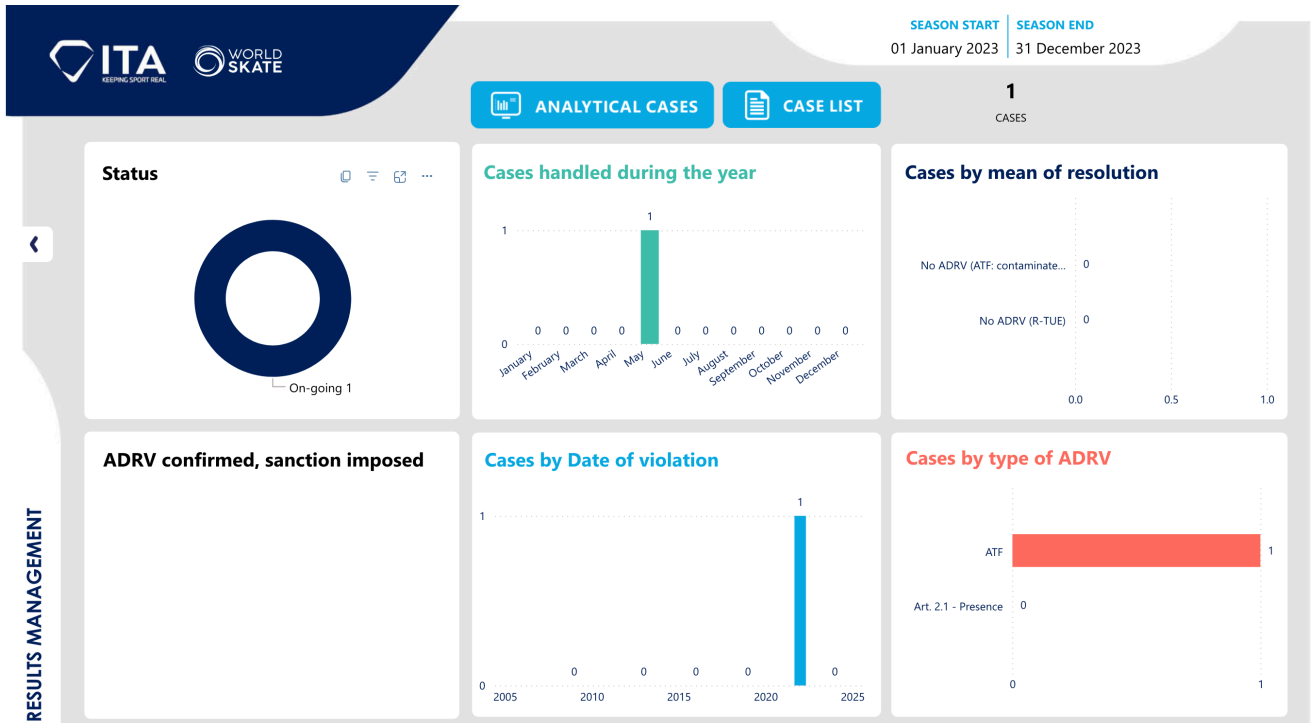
ITA
KEEPING SPORT REAL

WORLD SKATE

SEASON START
01 January 2023

SEASON END
31 December 2023

ANALYTICAL CASES

CASE LIST

1
CASES

Status

On-going 1

Cases handled during the year

1
1
0
0 0 0 0 0 0 0 0 0 0 0
January February March April May June July August September October November December

Cases by mean of resolution

No ADRV (ATF: contaminate... 0
No ADRV (R-TUE) 0
0.0 0.5 1.0

ADRV confirmed, sanction imposed

Cases by Date of violation

1
1
0
0 0 0 0 0
2005 2010 2015 2020 2025

Cases by type of ADRV

ATF 1
Art. 2.1 - Presence 0
0 1

RESULTS MANAGEMENT